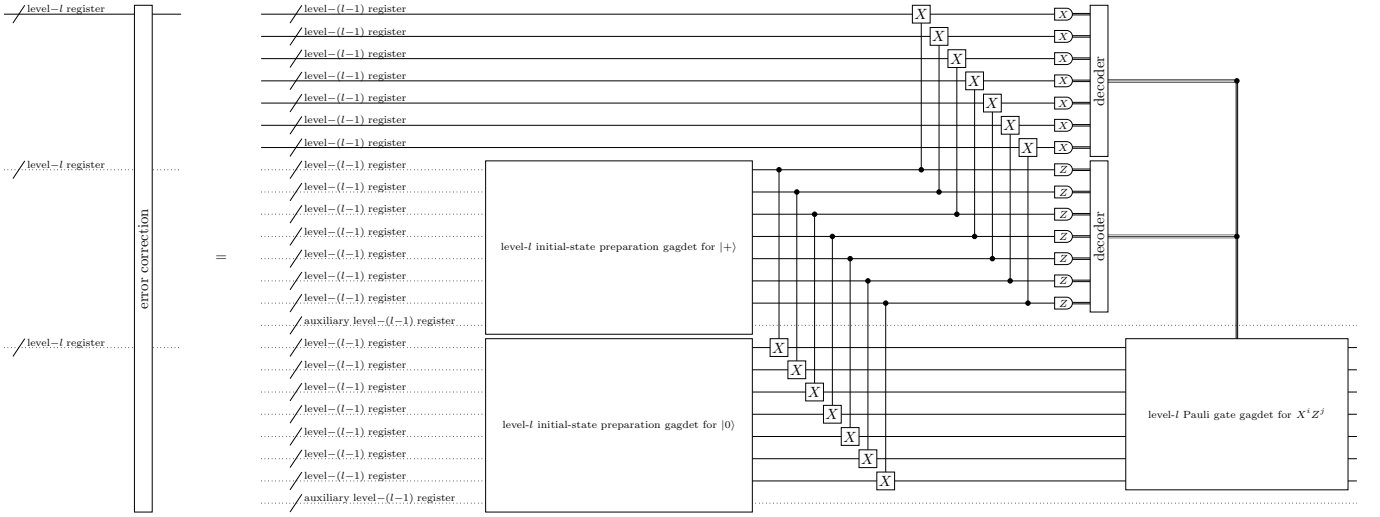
level$-l$ register

level$-l$ register

level$-l$ register

error correction

=

level$-(l-1)$ register
level$-(l-1)$ register
level$-(l-1)$ register
level$-(l-1)$ register
level$-(l-1)$ register
level$-(l-1)$ register
level$-(l-1)$ register
level$-(l-1)$ register
level$-(l-1)$ register
level$-(l-1)$ register
level$-(l-1)$ register
level$-(l-1)$ register
level$-(l-1)$ register
level$-(l-1)$ register
auxiliary level$-(l-1)$ register
level$-(l-1)$ register
level$-(l-1)$ register
level$-(l-1)$ register
level$-(l-1)$ register
level$-(l-1)$ register
level$-(l-1)$ register
level$-(l-1)$ register
auxiliary level$-(l-1)$ register

level-$l$ initial-state preparation gagdet for $|+\rangle$

level-$l$ initial-state preparation gagdet for $|0\rangle$

X X X X X X X

X X X X X X X

X X X X X X X

decoder

Z Z Z Z Z Z Z

decoder

X X X X X X X

level-$l$ Pauli gate gagdet for $X^iZ^j$